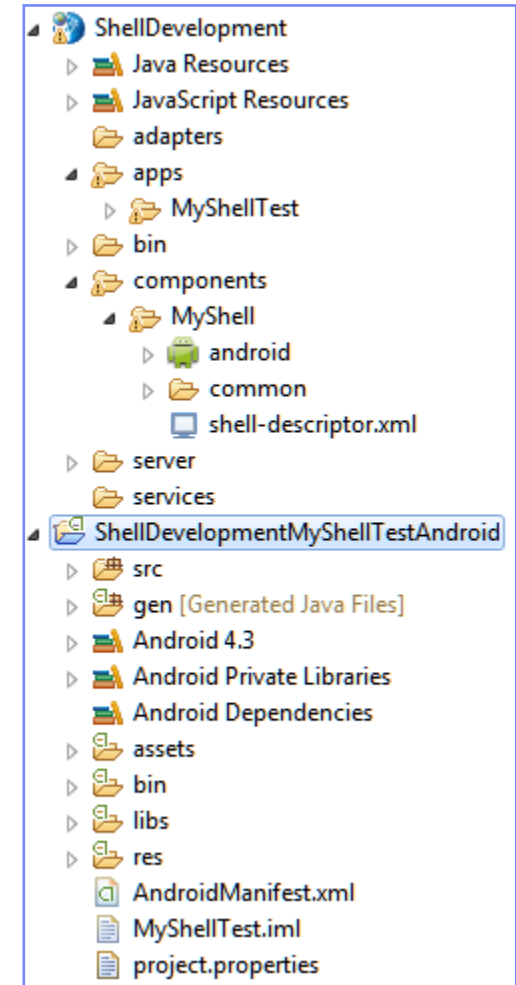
ShellDevelopment
Java Resources
JavaScript Resources
adapters
apps
MyShellTest
bin
components
MyShell
android
common
shell-descriptor.xml
server
services
ShellDevelopmentMyShellTestAndroid
src
gen [Generated Java Files]
Android 4.3
Android Private Libraries
Android Dependencies
assets
bin
libs
res
AndroidManifest.xml
MyShellTest.iml
project.properties